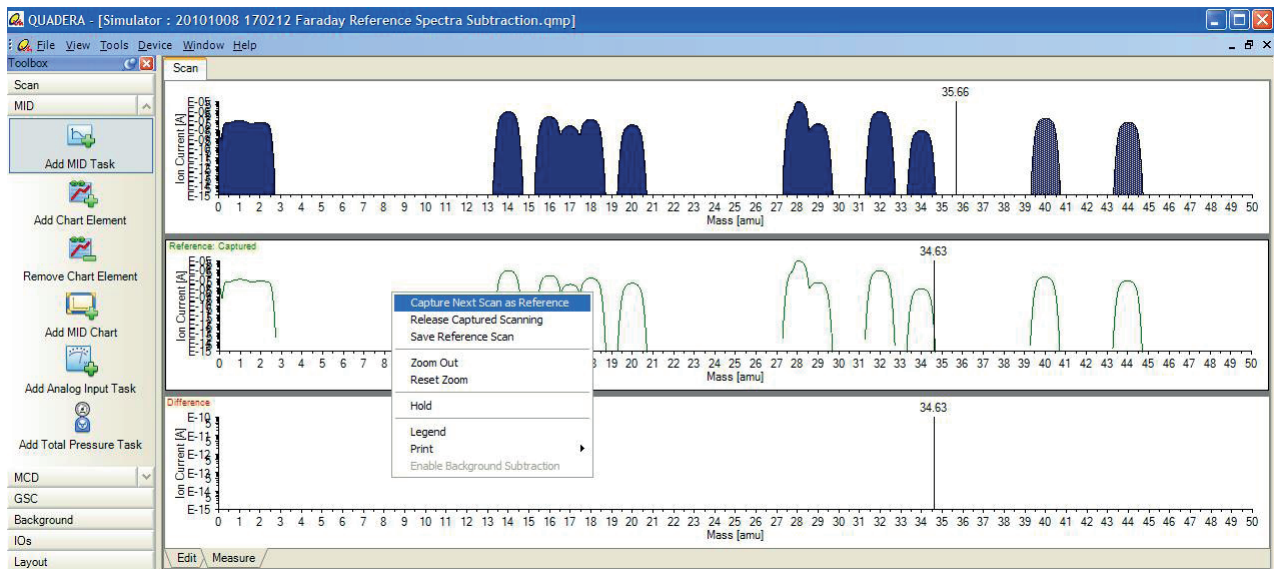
QUADERA - [Simulator : 20101008 170212 Faraday Reference Spectra Subtraction.qmp]

File View Tools Device Window Help

Toolbox

Scan

MID

Add MID Task

Add Chart Element

Remove Chart Element

Add MID Chart

Add Analog Input Task

Add Total Pressure Task

MCD

GSC

Background

IOs

Layout

Scan

35.66

Ion Current [A]

E-05

E-15

0 1 2 3 4 5 6 7 8 9 10 11 12 13 14 15 16 17 18 19 20 21 22 23 24 25 26 27 28 29 30 31 32 33 34 35 36 37 38 39 40 41 42 43 44 45 46 47 48 49 50

Mass [amu]

Reference: Captured

34.63

Ion Current [A]

E-05

E-15

0 1 2 3 4 5 6 7 8 19 20 21 22 23 24 25 26 27 28 29 30 31 32 33 34 35 36 37 38 39 40 41 42 43 44 45 46 47 48 49 50

Mass [amu]

Capture Next Scan as Reference
Release Captured Scanning
Save Reference Scan
Zoom Out
Reset Zoom
Hold
Legend
Print
Enable Background Subtraction

Difference

34.63

Ion Current [A]

E-10

E-11

E-12

E-13

E-14

E-15

0 1 2 3 4 5 6 7 8 9 10 11 12 13 14 15 16 17 18 19 20 21 22 23 24 25 26 27 28 29 30 31 32 33 34 35 36 37 38 39 40 41 42 43 44 45 46 47 48 49 50

Mass [amu]

Edit Measure